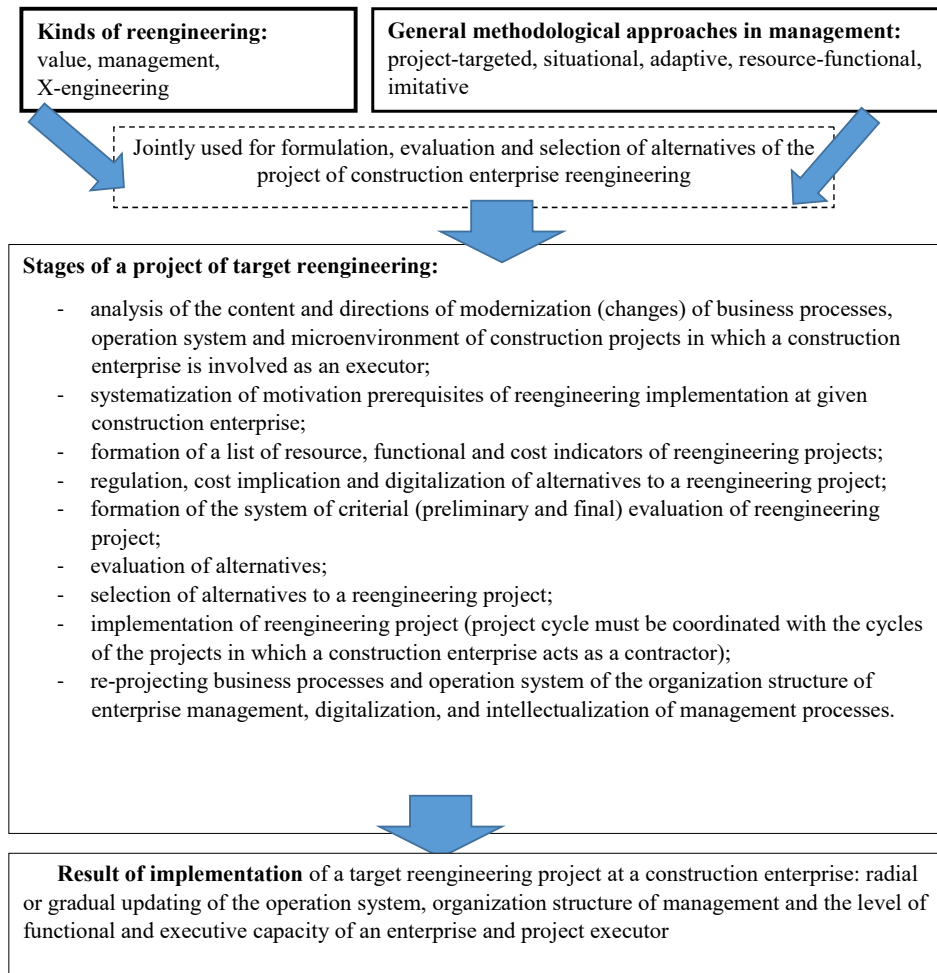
**Kinds of reengineering:**
value, management, X-engineering

**General methodological approaches in management:**
project-targeted, situational, adaptive, resource-functional, imitative

Jointly used for formulation, evaluation and selection of alternatives of the project of construction enterprise reengineering

**Stages of a project of target reengineering:**

- analysis of the content and directions of modernization (changes) of business processes, operation system and microenvironment of construction projects in which a construction enterprise is involved as an executor;
- systematization of motivation prerequisites of reengineering implementation at given construction enterprise;
- formation of a list of resource, functional and cost indicators of reengineering projects;
- regulation, cost implication and digitalization of alternatives to a reengineering project;
- formation of the system of criterial (preliminary and final) evaluation of reengineering project;
- evaluation of alternatives;
- selection of alternatives to a reengineering project;
- implementation of reengineering project (project cycle must be coordinated with the cycles of the projects in which a construction enterprise acts as a contractor);
- re-projecting business processes and operation system of the organization structure of enterprise management, digitalization, and intellectualization of management processes.

**Result of implementation** of a target reengineering project at a construction enterprise: radial or gradual updating of the operation system, organization structure of management and the level of functional and executive capacity of an enterprise and project executor